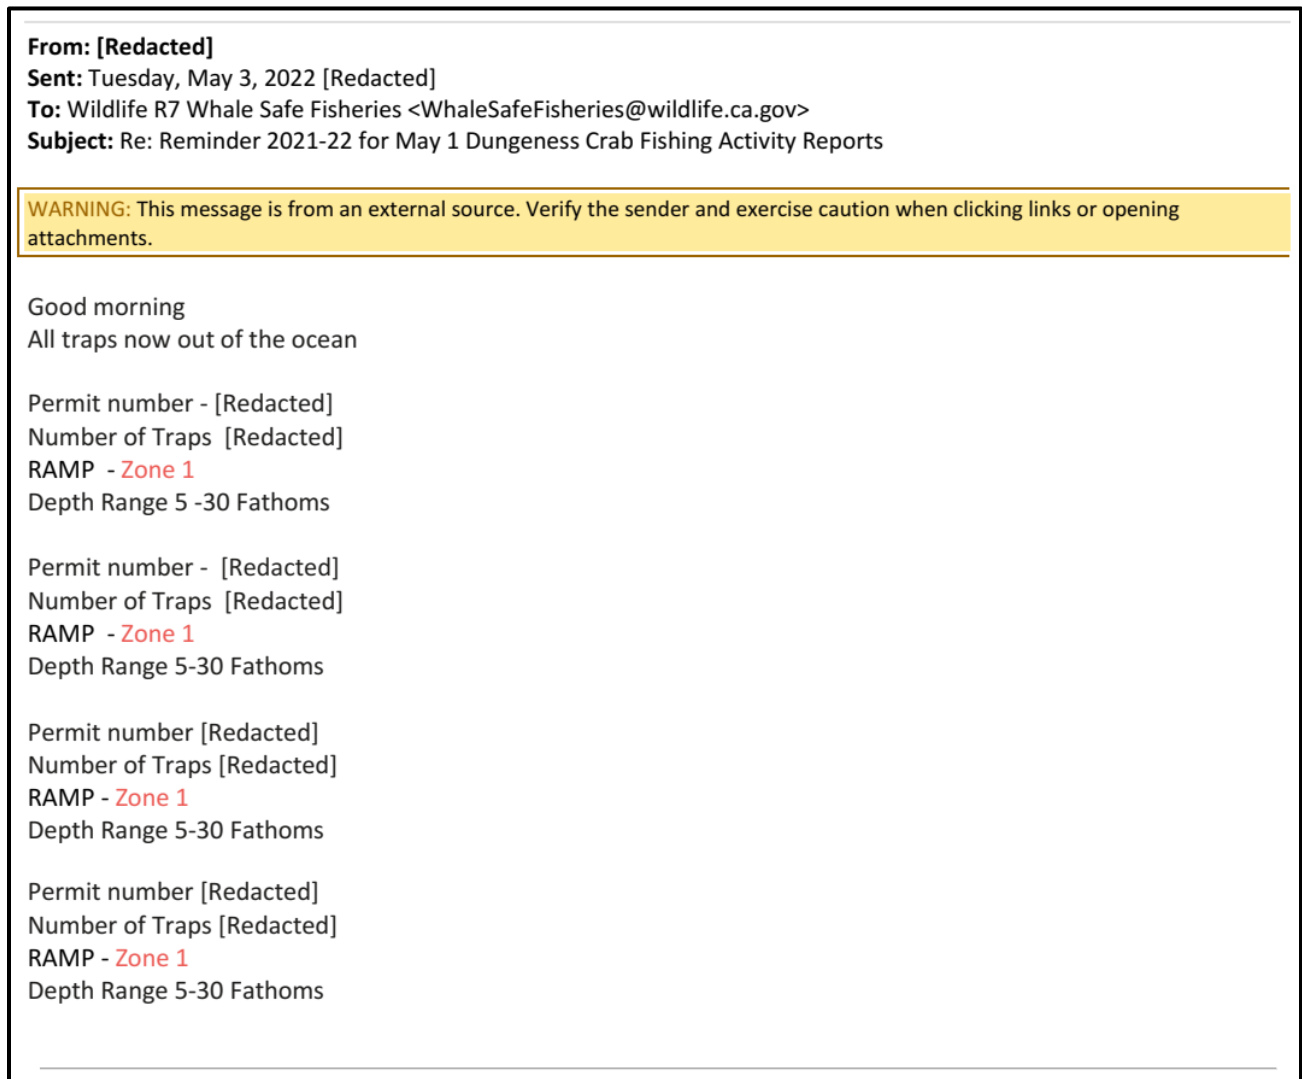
From: [Redacted]
Sent: Tuesday, May 3, 2022 [Redacted]
To: Wildlife R7 Whale Safe Fisheries <WhaleSafeFisheries@wildlife.ca.gov>
Subject: Re: Reminder 2021-22 for May 1 Dungeness Crab Fishing Activity Reports

WARNING: This message is from an external source. Verify the sender and exercise caution when clicking links or opening attachments.

Good morning
All traps now out of the ocean

Permit number - [Redacted]
Number of Traps [Redacted]
RAMP - Zone 1
Depth Range 5 -30 Fathoms

Permit number - [Redacted]
Number of Traps [Redacted]
RAMP - Zone 1
Depth Range 5-30 Fathoms

Permit number [Redacted]
Number of Traps [Redacted]
RAMP - Zone 1
Depth Range 5-30 Fathoms

Permit number [Redacted]
Number of Traps [Redacted]
RAMP - Zone 1
Depth Range 5-30 Fathoms